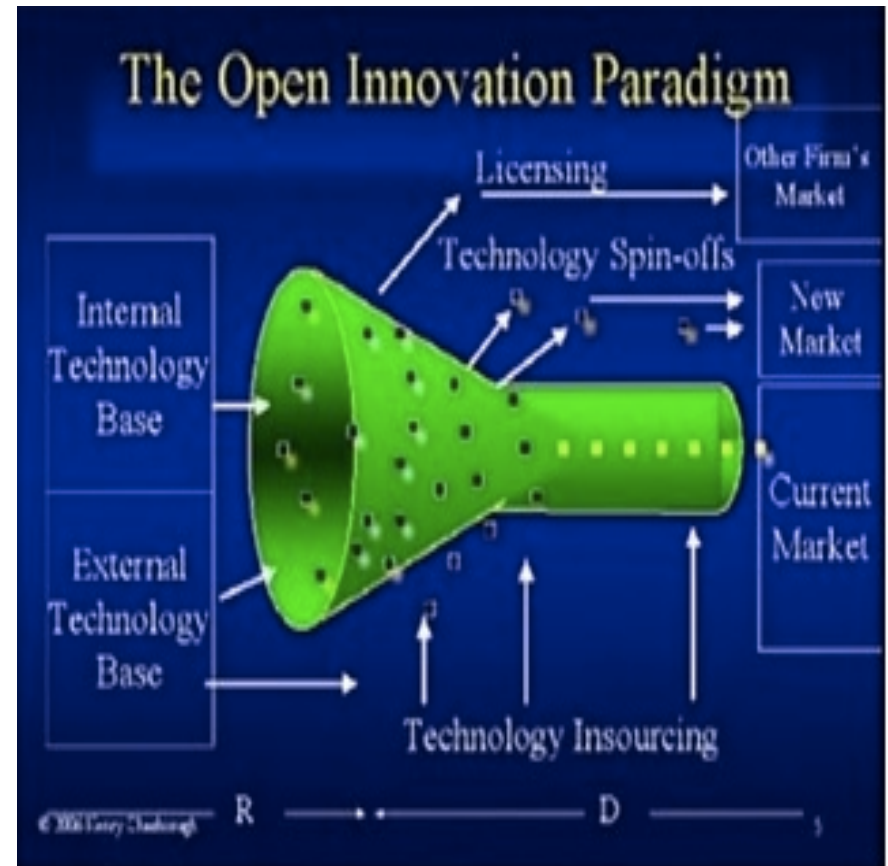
The Open Innovation Paradigm

Licensing

Other Firm's Market

Technology Spin-offs

Internal Technology Base

New Market

Current Market

External Technology Base

Technology Insourcing

© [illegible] Henry Chesbrough

R

D

5